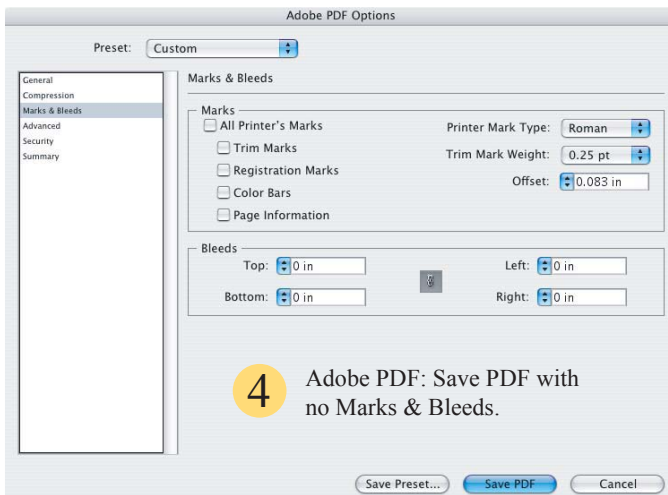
Adobe PDF Options

Preset: Custom

General
Compression
Marks & Bleeds
Advanced
Security
Summary

Marks & Bleeds

Marks

All Printer's Marks

Trim Marks

Registration Marks

Color Bars

Page Information

Printer Mark Type: Roman

Trim Mark Weight: 0.25 pt

Offset: 0.083 in

Bleeds

Top: 0 in

Bottom: 0 in

Left: 0 in

Right: 0 in

4 Adobe PDF: Save PDF with no Marks & Bleeds.

Save Preset...

Save PDF

Cancel